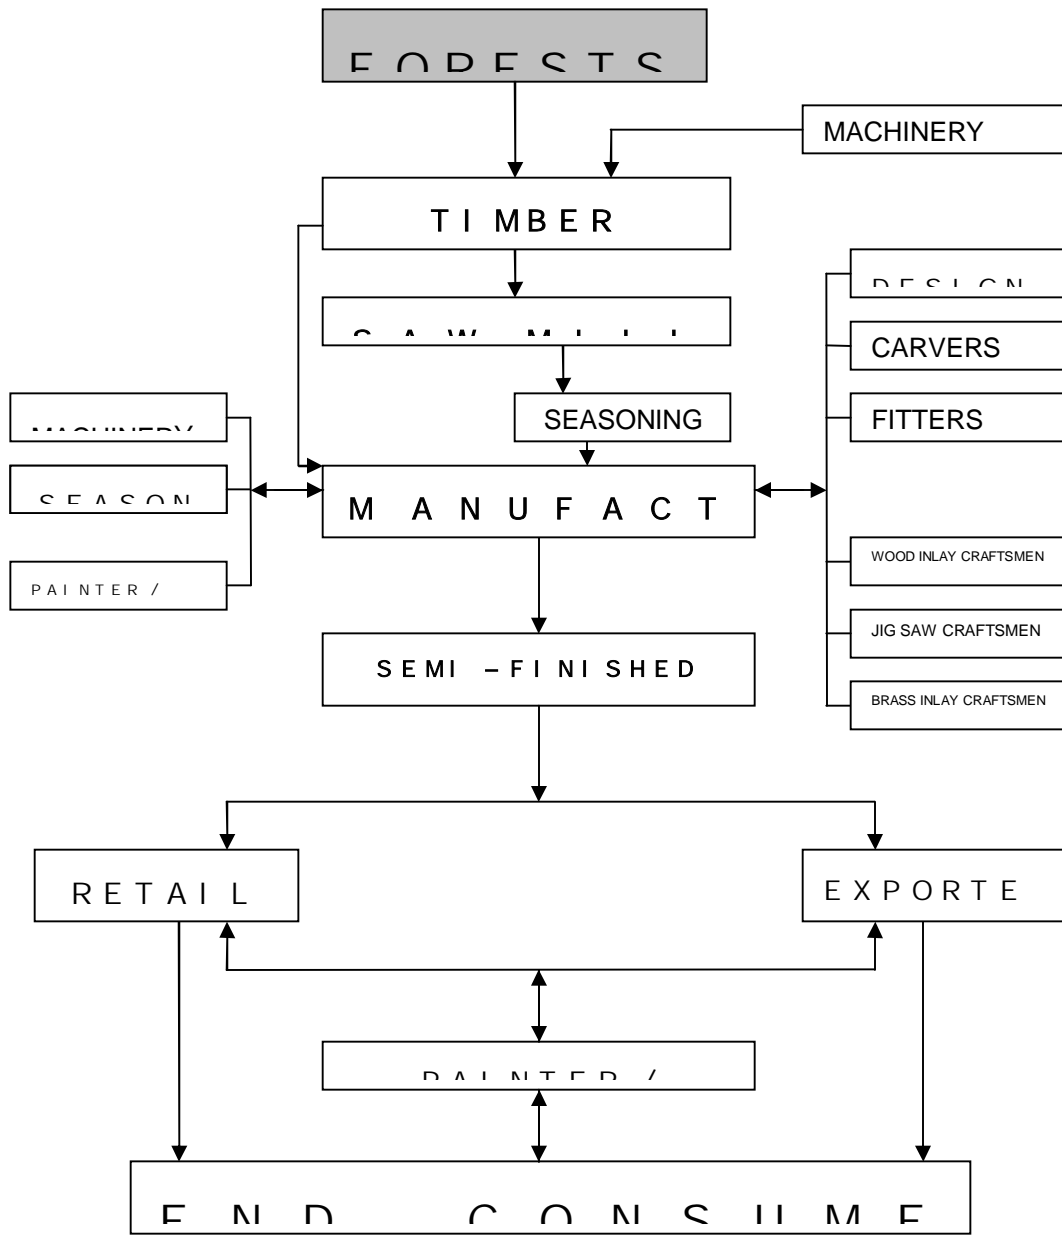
FOREST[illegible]

MACHINERY

TIMBER

DESIGN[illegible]

SAW MILL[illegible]

CARVERS

MACHINERY

SEASONING

FITTERS

SEASON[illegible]

MANUFACT

PAINTER /

WOOD INLAY CRAFTSMEN

JIG SAW CRAFTSMEN

SEMI –FINISHED

BRASS INLAY CRAFTSMEN

RETAIL

EXPORTE

PAINTER /

END CONSUME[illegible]